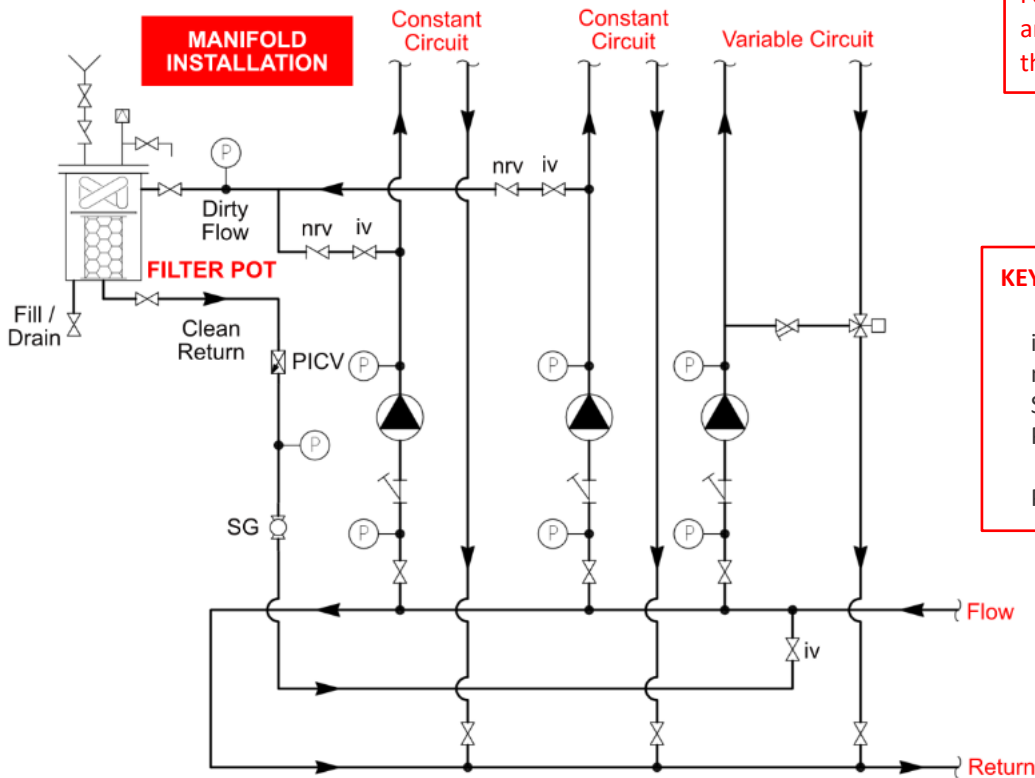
MANIFOLD INSTALLATION

Constant Circuit

Constant Circuit

Variable Circuit

nrv iv

Dirty Flow

nrv iv

FILTER POT

Fill / Drain

Clean Return

PICV

P

P

P

P

P

P

P

P

SG

iv

Flow

Return

KEY

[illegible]